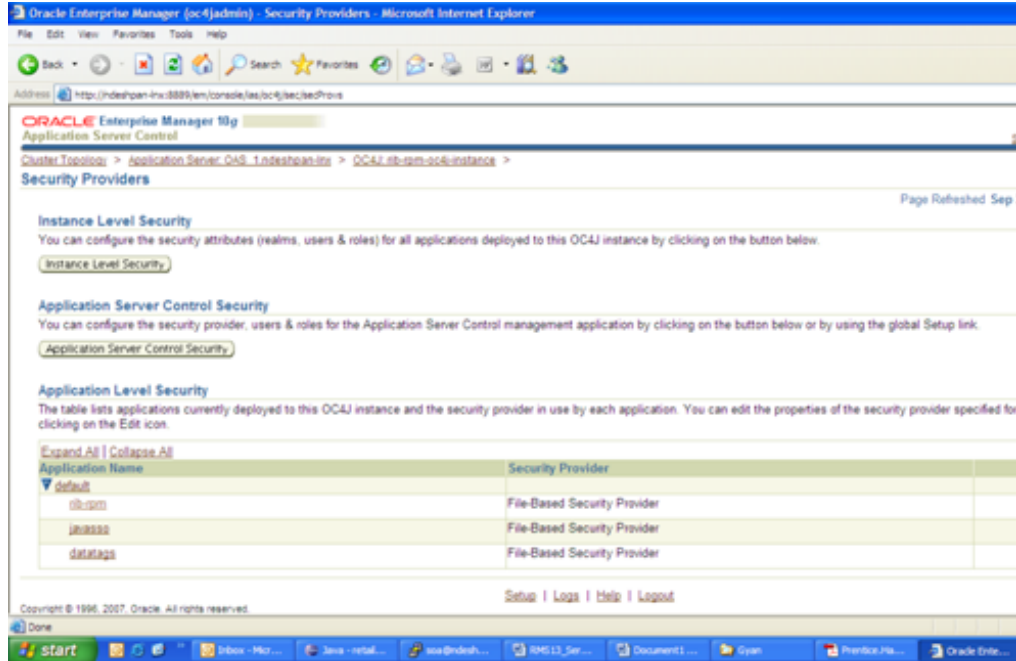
Oracle Enterprise Manager (oc4jadmin) - Security Providers - Microsoft Internet Explorer

File Edit View Favorites Tools Help

Back Search Favorites

Address http://ndeshpan-inv:8889/em/console/ias/oc4j/sec/secProvs

ORACLE Enterprise Manager 10g
Application Server Control

Cluster Topology > Application Server: OAS_1.ndeshpan-inv > OC4J: rib-rpm-oc4j-instance >

Security Providers

Page Refreshed Sep

Instance Level Security

You can configure the security attributes (realms, users & roles) for all applications deployed to this OC4J instance by clicking on the button below.

Instance Level Security

Application Server Control Security

You can configure the security provider, users & roles for the Application Server Control management application by clicking on the button below or by using the global Setup link.

Application Server Control Security

Application Level Security

The table lists applications currently deployed to this OC4J instance and the security provider in use by each application. You can edit the properties of the security provider specified fo clicking on the Edit icon.

Expand All | Collapse All

| Application Name | Security Provider |
|---|---|
| default | |
| rib-rpm | File-Based Security Provider |
| javasso | File-Based Security Provider |
| datatags | File-Based Security Provider |

Setup | Logs | Help | Logout

Copyright © 1996, 2007, Oracle. All rights reserved.

Done

start Inbox - Micr... Java - retail... soa@ndesh... RMS13_Ser... Document1 ... Gyan Prentice.Ha... Oracle Ente...